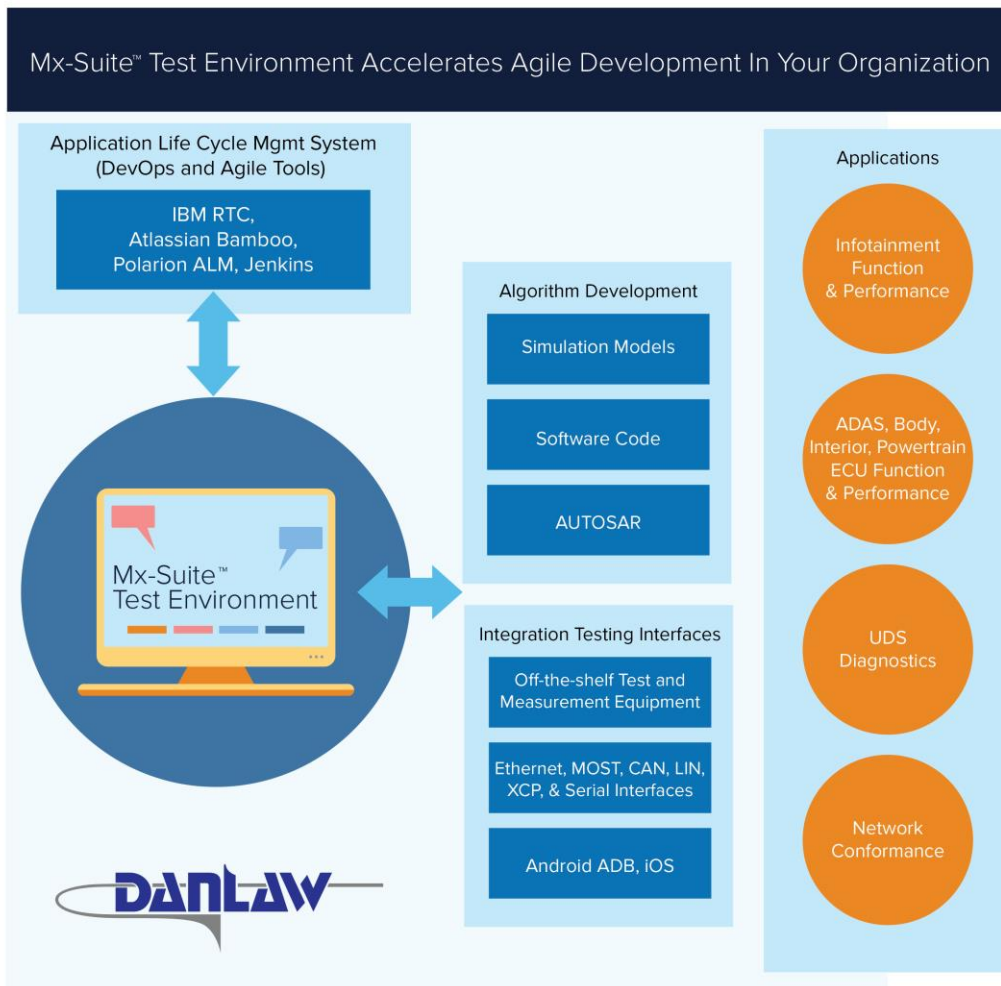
Mx-Suite™ Test Environment Accelerates Agile Development In Your Organization

Application Life Cycle Mgmt System (DevOps and Agile Tools)

IBM RTC, Atlassian Bamboo, Polarion ALM, Jenkins

Mx-Suite™ Test Environment

DANLAW

Algorithm Development

Simulation Models

Software Code

AUTOSAR

Integration Testing Interfaces

Off-the-shelf Test and Measurement Equipment

Ethernet, MOST, CAN, LIN, XCP, & Serial Interfaces

Android ADB, iOS

Applications

Infotainment Function & Performance

ADAS, Body, Interior, Powertrain ECU Function & Performance

UDS Diagnostics

Network Conformance